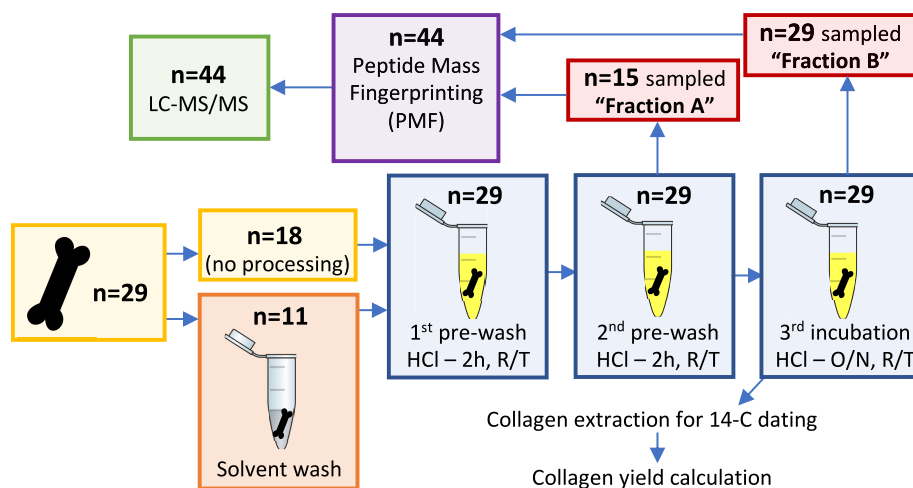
n=29 sampled
"Fraction B"

n=44
LC-MS/MS

n=44
Peptide Mass Fingerprinting (PMF)

n=15 sampled
"Fraction A"

n=29

n=18
(no processing)

n=11

Solvent wash

n=29

1$^{st}$ pre-wash
HCl – 2h, R/T

n=29

2$^{nd}$ pre-wash
HCl – 2h, R/T

n=29

3$^{rd}$ incubation
HCl – O/N, R/T

Collagen extraction for 14-C dating

Collagen yield calculation